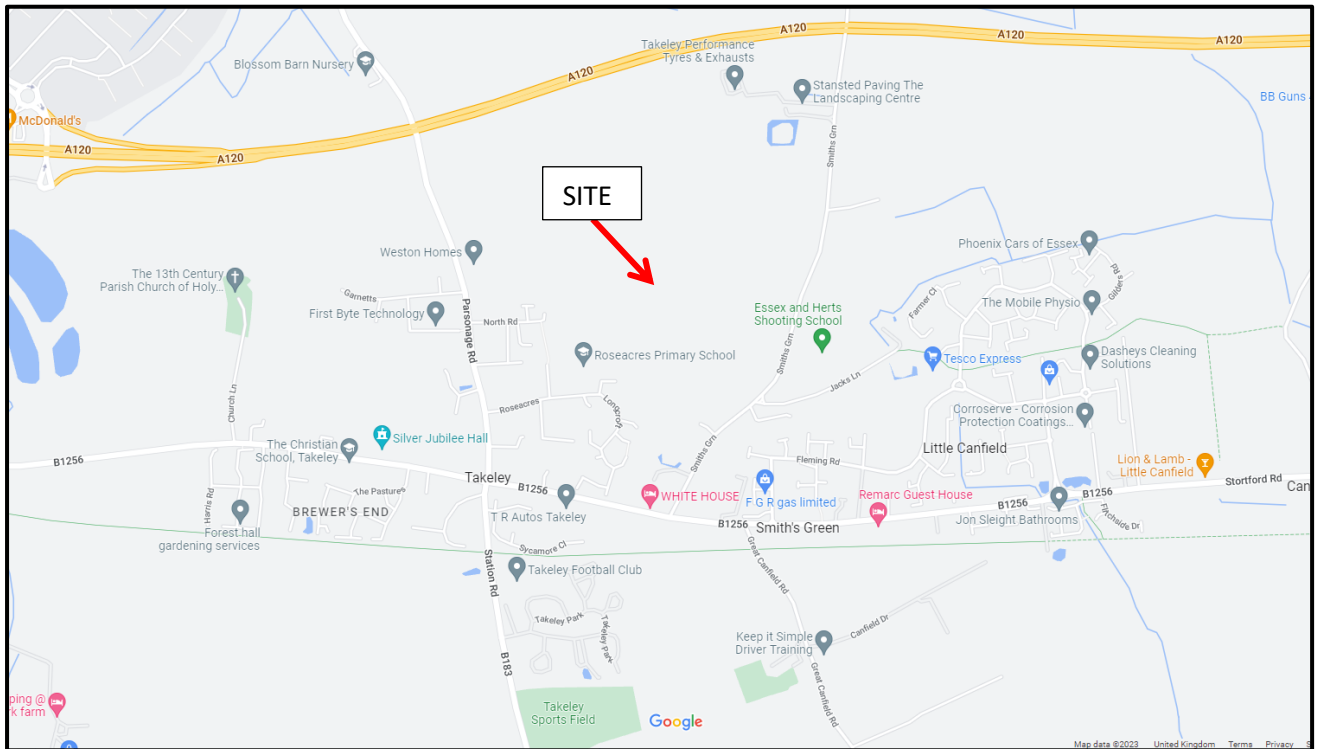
A120
A120
A120
A120
A120
Blossom Barn Nursery
Takeley Performance Tyres & Exhausts
Stansted Paving The Landscaping Centre
BB Guns
McDonald's
Smiths Grn
SITE
Weston Homes
Phoenix Cars of Essex
The 13th Century Parish Church of Holy...
Garnetts
First Byte Technology
North Rd
Parsonage Rd
Essex and Herts Shooting School
Farmer Cl
The Mobile Physio
Gilbey Rd
Roseacres Primary School
Tesco Express
Dasheys Cleaning Solutions
Smiths Grn
Jacks Ln
Church Ln
Roseacres
Longcroft
Corroserve - Corrosion Protection Coatings...
Silver Jubilee Hall
Smiths Grn
Little Canfield
The Christian School, Takeley
Fleming Rd
Lion & Lamb - Little Canfield
B1256
Takeley
Stortford Rd
Can
The Pastures
B1256
WHITE HOUSE
F G R gas limited
Remarc Guest House
B1256
B1256
Harris Rd
BREWER'S END
T R Autos Takeley
B1256
Smith's Green
Jon Sleight Bathrooms
Forest hall gardening services
Sycamore Cl
Great Canfield Rd
Fitchside Dr
Station Rd
Takeley Football Club
Takeley Park
Takeley Park
Canfield Dr
Keep it Simple Driver Training
Great Canfield Rd
B183
ping @ k farm
Takeley Sports Field
Google
Map data ©2023
United Kingdom
Terms
Privacy